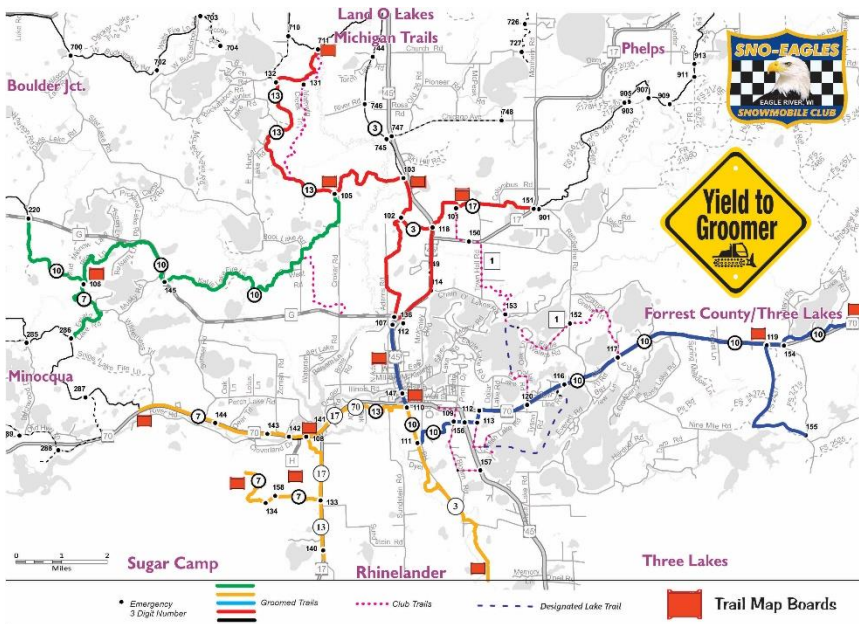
Land O Lakes
Michigan Trails
Phelps
Boulder Jct.
SNO-EAGLES
EAGLE RIVER, WI
SNOWMOBILE CLUB
Yield to Groomer
Forrest County/Three Lakes
Minocqua
Sugar Camp
Rhinelander
Three Lakes
703
710
704
700
702
711
744
726
727
132
131
746
748
913
911
905
907
909
903
747
745
103
105
151
901
220
102
101
118
150
108
145
107
112
136
153
152
117
119
154
285
288
147
116
120
287
144
141
143
142
168
110
109
112
113
111
156
157
155
158
134
133
140
288
13
3
17
10
7
70
1
45
G
K
H
Emergency 3 Digit Number
Groomed Trails
Club Trails
Designated Lake Trail
Trail Map Boards
Miles
0
1
2